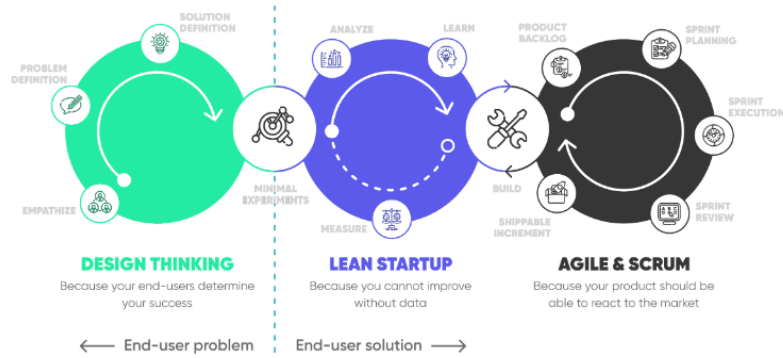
SOLUTION DEFINITION

PROBLEM DEFINITION

EMPATHIZE

MINIMAL EXPERIMENTS

ANALYZE

LEARN

MEASURE

BUILD

PRODUCT BACKLOG

SPRINT PLANNING

SPRINT EXECUTION

SPRINT REVIEW

SHIPPABLE INCREMENT

DESIGN THINKING

Because your end-users determine your success

LEAN STARTUP

Because you cannot improve without data

AGILE & SCRUM

Because your product should be able to react to the market

⟵ End-user problem

End-user solution ⟶